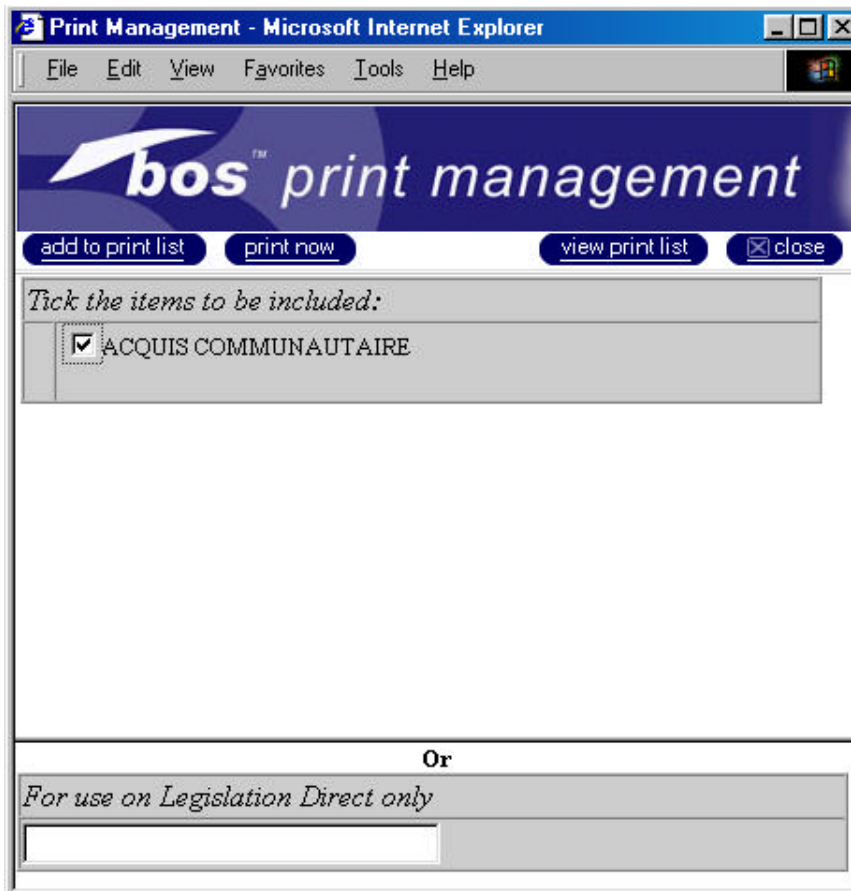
Print Management - Microsoft Internet Explorer

File Edit View Favorites Tools Help

bos™ print management

add to print list print now view print list close

Tick the items to be included:

ACQUIS COMMUNAUTAIRE

Or

For use on Legislation Direct only